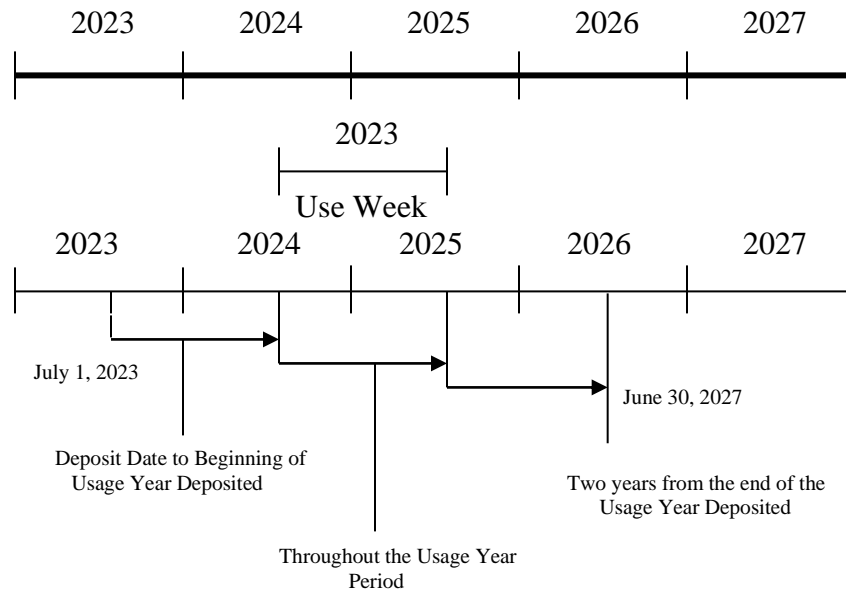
2023 2024 2025 2026 2027

2023

Use Week

2023 2024 2025 2026 2027

July 1, 2023

Deposit Date to Beginning of Usage Year Deposited

Throughout the Usage Year Period

June 30, 2027

Two years from the end of the Usage Year Deposited